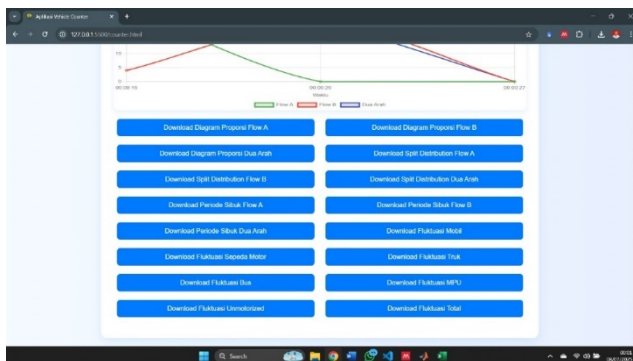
Aplikasi Vehicle Counter
127.0.0.1:5000/counter.html
10
5
0
00:00:10
00:00:20
00:00:27
Waktu
Flow A
Flow B
Dua Arah

Download Diagram Proporsi Flow A
Download Diagram Proporsi Flow B
Download Diagram Proporsi Dua Arah
Download Split Distribution Flow A
Download Split Distribution Flow B
Download Split Distribution Dua Arah
Download Periode Sibuk Flow A
Download Periode Sibuk Flow B
Download Periode Sibuk Dua Arah
Download Fluktuasi Mobil
Download Fluktuasi Sepeda Motor
Download Fluktuasi Truk
Download Fluktuasi Bus
Download Fluktuasi MPU
Download Fluktuasi Unmotorized
Download Fluktuasi Total

Search
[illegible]